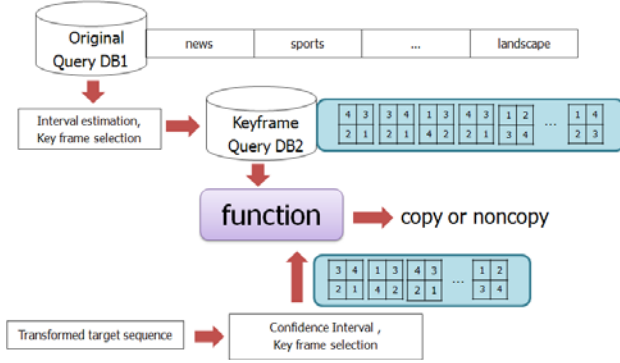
Original Query DB1

| news | sports | ... | landscape |
|---|---|---|---|

Interval estimation, Key frame selection

Keyframe Query DB2

4 3
2 1

3 4
2 1

1 3
4 2

4 3
2 1

1 2
3 4

...

1 4
2 3

function

copy or noncopy

3 4
2 1

1 3
4 2

4 3
2 1

...

1 2
3 4

Transformed target sequence

Confidence Interval , Key frame selection